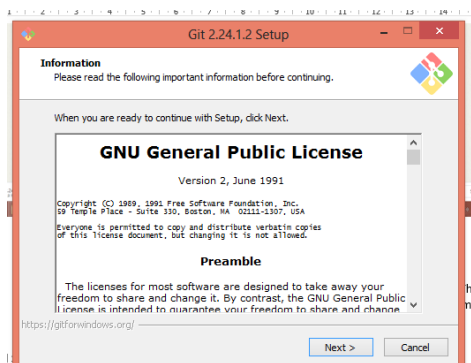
Git 2.24.1.2 Setup

Information
Please read the following important information before continuing.

When you are ready to continue with Setup, click Next.

GNU General Public License

Version 2, June 1991

Copyright (C) 1989, 1991 Free Software Foundation, Inc.
59 Temple Place - Suite 330, Boston, MA 02111-1307, USA

Everyone is permitted to copy and distribute verbatim copies
of this license document, but changing it is not allowed.

Preamble

The licenses for most software are designed to take away your freedom to share and change it. By contrast, the GNU General Public License is intended to guarantee your freedom to share and change

https://gitforwindows.org/

Next >
Cancel